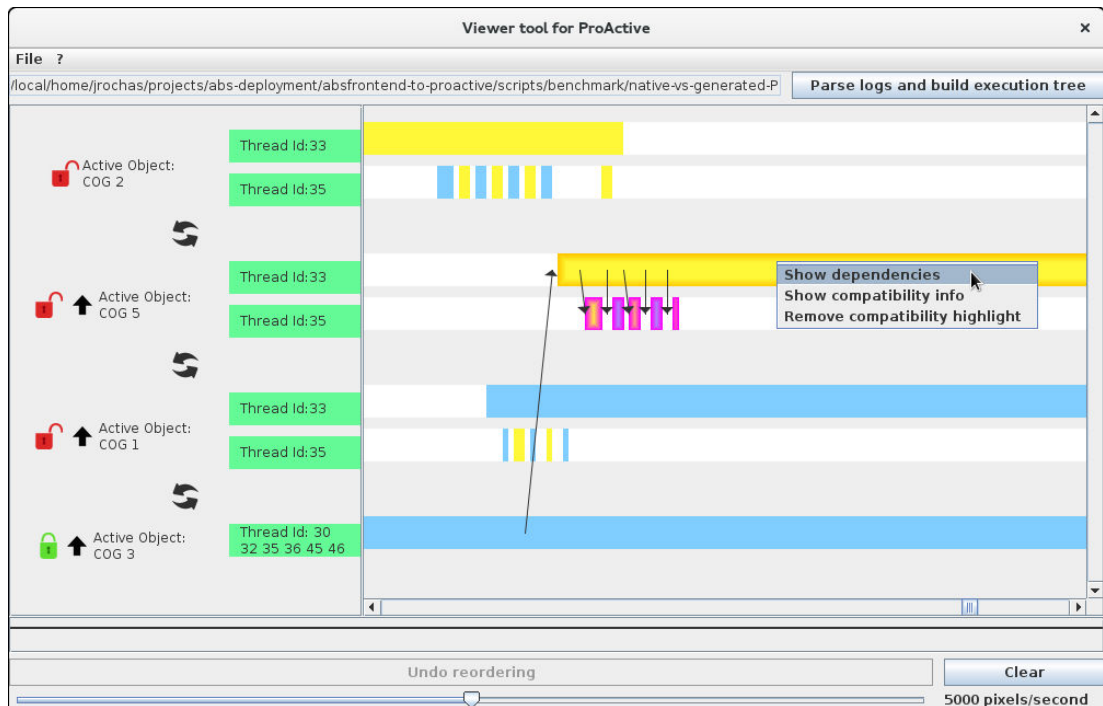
Viewer tool for ProActive

File ?

/local/home/jrochas/projects/abs-deployment/absfrontend-to-proactive/scripts/benchmark/native-vs-generated-P

Parse logs and build execution tree

Active Object: COG 2

Thread Id:33

Thread Id:35

Active Object: COG 5

Thread Id:33

Thread Id:35

Show dependencies
Show compatibility info
Remove compatibility highlight

Active Object: COG 1

Thread Id:33

Thread Id:35

Active Object: COG 3

Thread Id: 30 32 35 36 45 46

Undo reordering

Clear

5000 pixels/second